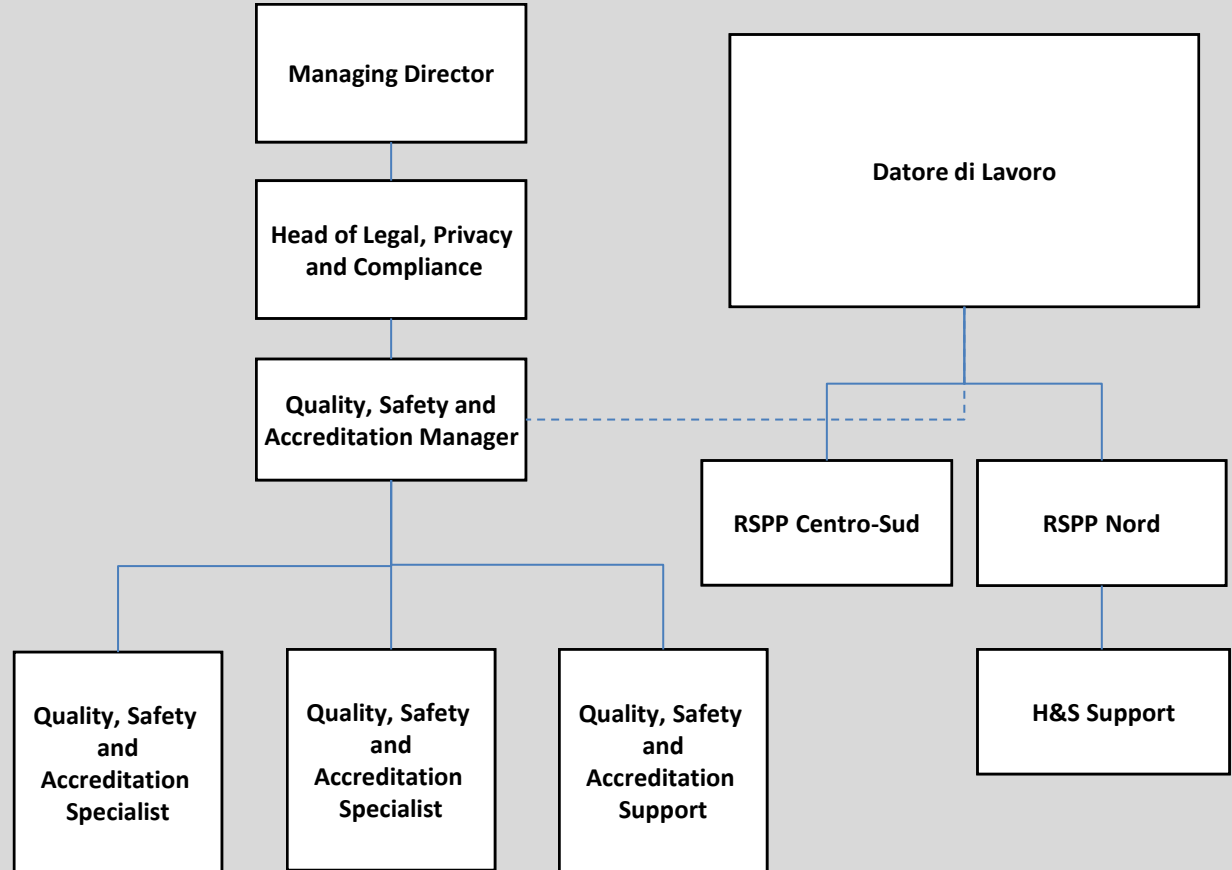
Managing Director

Head of Legal, Privacy and Compliance

Quality, Safety and Accreditation Manager

Datore di Lavoro

RSPP Centro-Sud

RSPP Nord

H&S Support

Quality, Safety and Accreditation Specialist

Quality, Safety and Accreditation Specialist

Quality, Safety and Accreditation Support